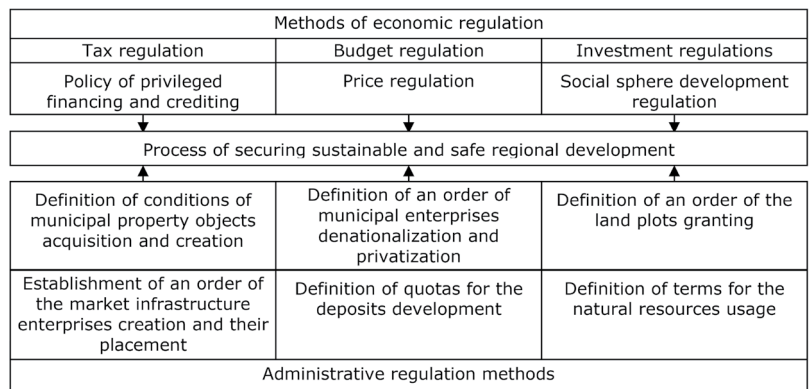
Methods of economic regulation

| Tax regulation | Budget regulation | Investment regulations |
|---|---|---|
| Policy of privileged financing and crediting | Price regulation | Social sphere development regulation |

Process of securing sustainable and safe regional development

| Definition of conditions of municipal property objects acquisition and creation | Definition of an order of municipal enterprises denationalization and privatization | Definition of an order of the land plots granting |
|---|---|---|
| Establishment of an order of the market infrastructure enterprises creation and their placement | Definition of quotas for the deposits development | Definition of terms for the natural resources usage |

Administrative regulation methods